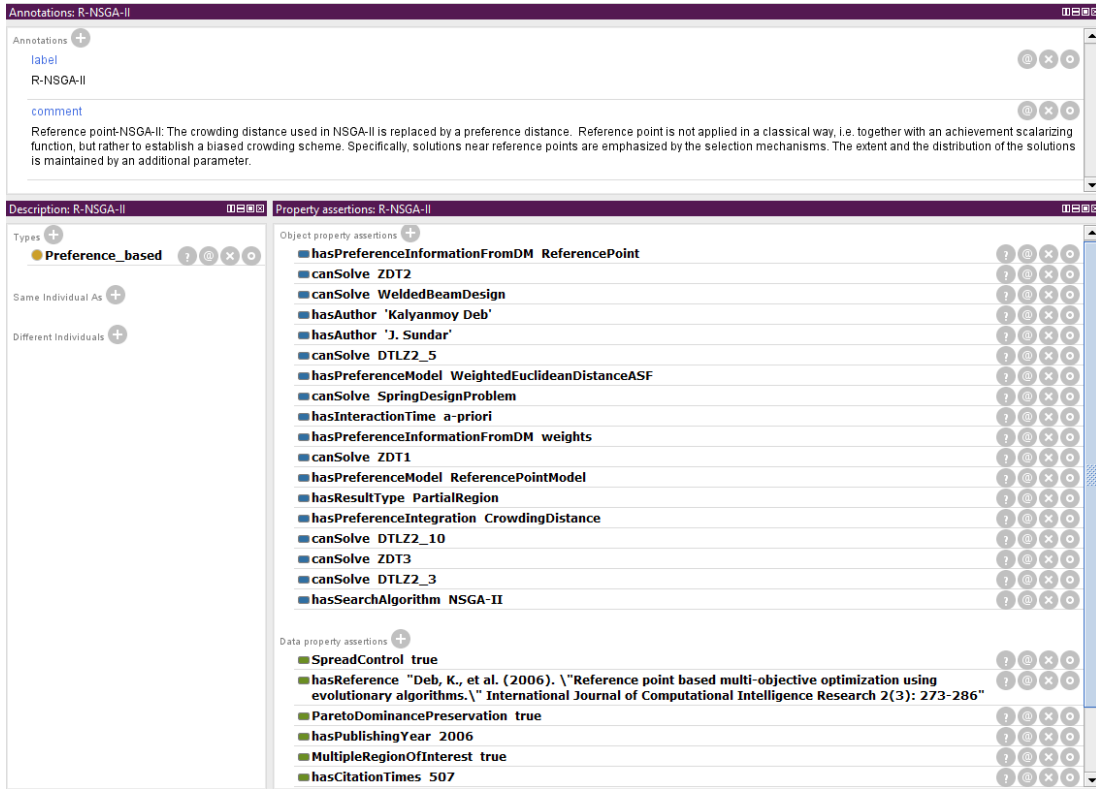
Annotations: R-NSGA-II

Annotations

label

R-NSGA-II

comment

Reference point-NSGA-II: The crowding distance used in NSGA-II is replaced by a preference distance. Reference point is not applied in a classical way, i.e. together with an achievement scalarizing function, but rather to establish a biased crowding scheme. Specifically, solutions near reference points are emphasized by the selection mechanisms. The extent and the distribution of the solutions is maintained by an additional parameter.

Description: R-NSGA-II

Types

Preference_based

Same Individual As

Different Individuals

Property assertions: R-NSGA-II

Object property assertions

hasPreferenceInformationFromDM ReferencePoint
canSolve ZDT2
canSolve WeldedBeamDesign
hasAuthor 'Kalyanmoy Deb'
hasAuthor 'J. Sundar'
canSolve DTLZ2_5
hasPreferenceModel WeightedEuclideanDistanceASF
canSolve SpringDesignProblem
hasInteractionTime a-priori
hasPreferenceInformationFromDM weights
canSolve ZDT1
hasPreferenceModel ReferencePointModel
hasResultType PartialRegion
hasPreferenceIntegration CrowdingDistance
canSolve DTLZ2_10
canSolve ZDT3
canSolve DTLZ2_3
hasSearchAlgorithm NSGA-II

Data property assertions

SpreadControl true
hasReference "Deb, K., et al. (2006). \"Reference point based multi-objective optimization using evolutionary algorithms.\" International Journal of Computational Intelligence Research 2(3): 273-286"
ParetoDominancePreservation true
hasPublishingYear 2006
MultipleRegionOfInterest true
hasCitationTimes 507